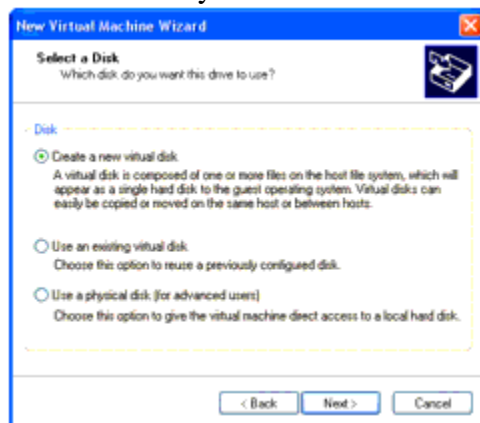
New Virtual Machine Wizard

Select a Disk
Which disk do you want this drive to use?

Disk

Create a new virtual disk
A virtual disk is composed of one or more files on the host file system, which will appear as a single hard disk to the guest operating system. Virtual disks can easily be copied or moved on the same host or between hosts.

Use an existing virtual disk
Choose this option to reuse a previously configured disk.

Use a physical disk (for advanced users)
Choose this option to give the virtual machine direct access to a local hard disk.

< Back
Next >
Cancel